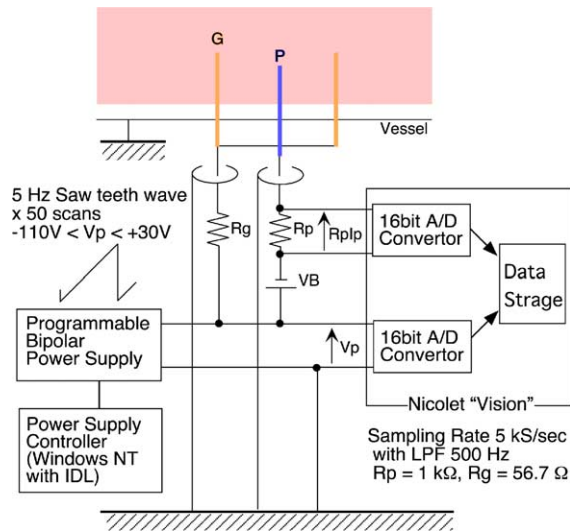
G

P

Vessel

5 Hz Saw teeth wave x 50 scans -110V < Vp < +30V

Rg

Rp

RpIp

VB

16bit A/D Convertor

16bit A/D Convertor

Data Strage

Programmable Bipolar Power Supply

Vp

Nicolet "Vision"

Power Supply Controller (Windows NT with IDL)

Sampling Rate 5 kS/sec with LPF 500 Hz $Rp = 1\ k\Omega$, $Rg = 56.7\ \Omega$